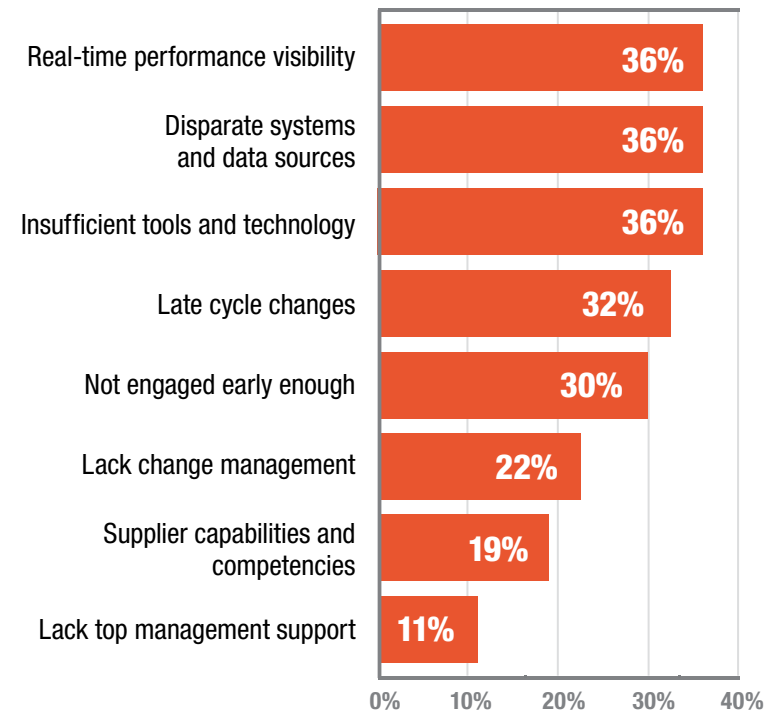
Real-time performance visibility 36%
Disparate systems and data sources 36%
Insufficient tools and technology 36%
Late cycle changes 32%
Not engaged early enough 30%
Lack change management 22%
Supplier capabilities and competencies 19%
Lack top management support 11%

0% 10% 20% 30% 40%